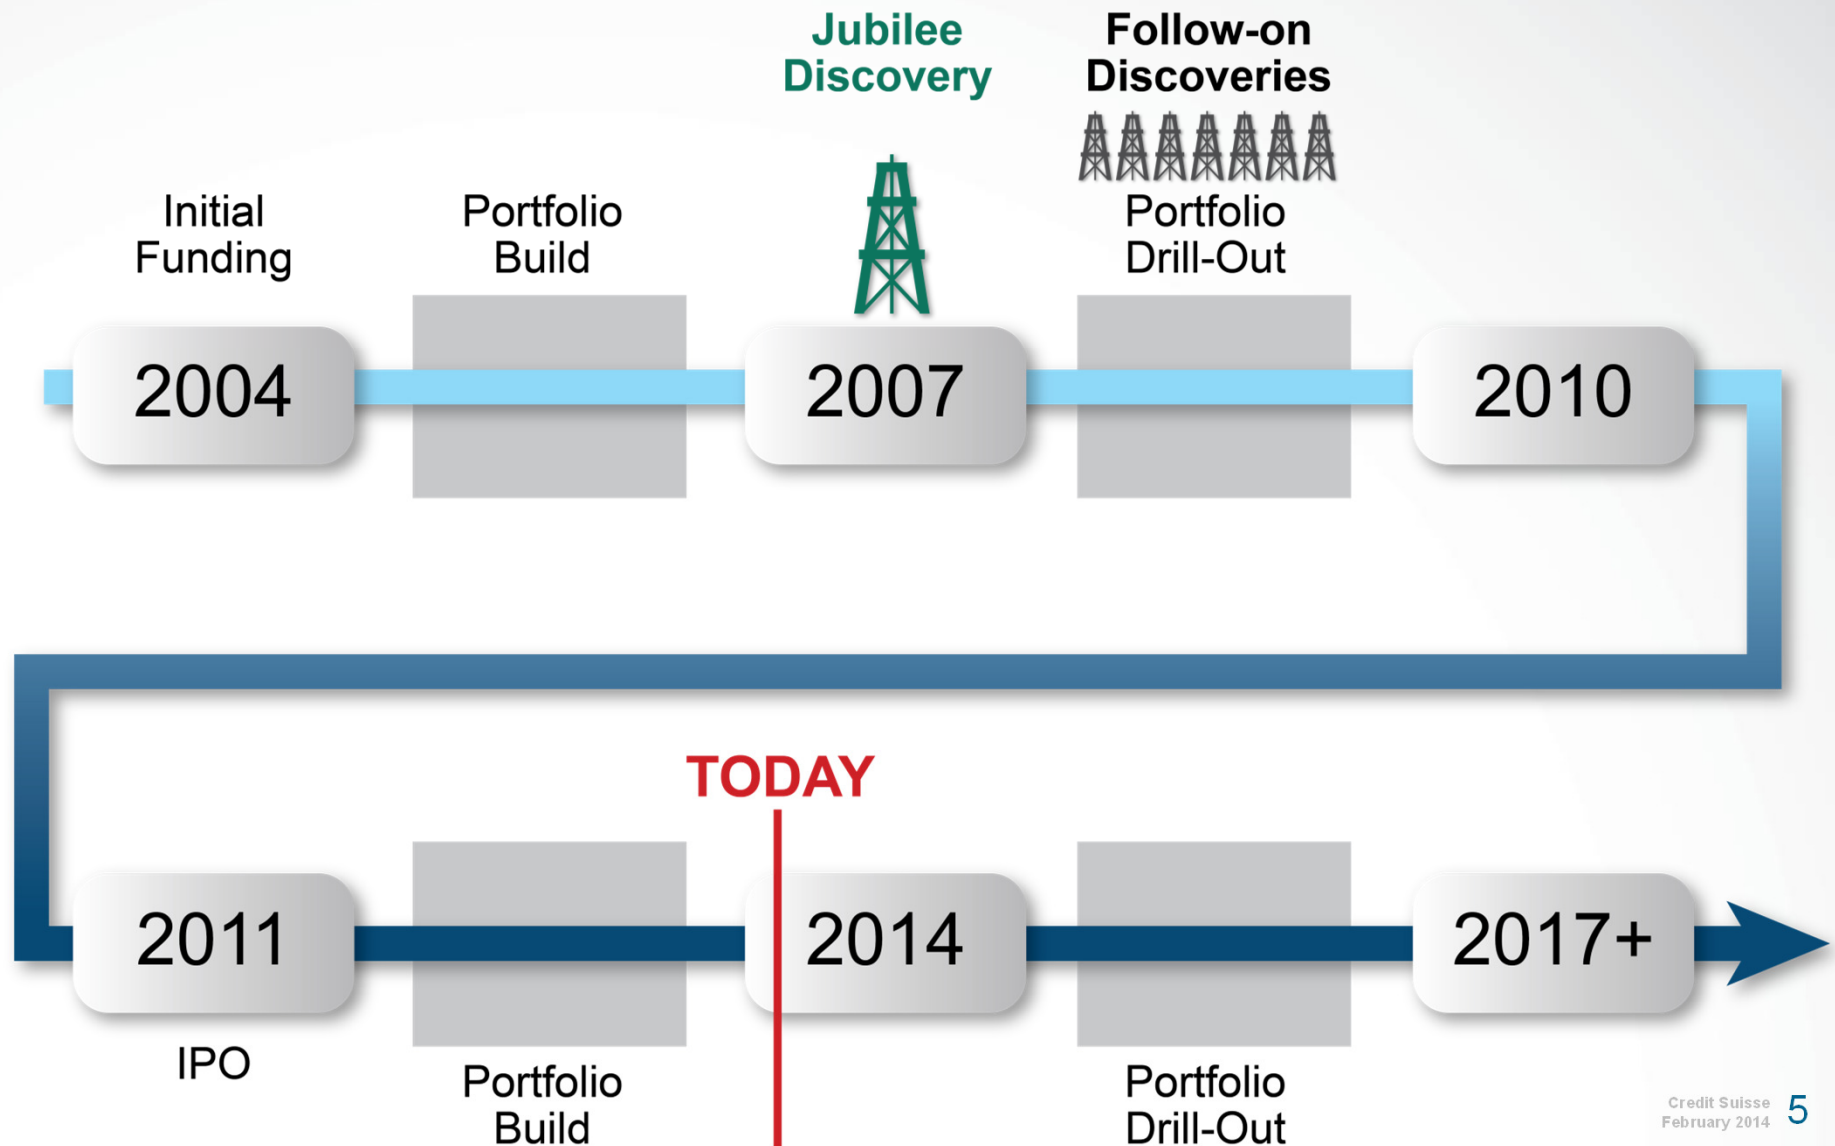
Jubilee Discovery

Follow-on Discoveries

Initial Funding

Portfolio Build

Portfolio Drill-Out

2004

2007

2010

TODAY

2011

2014

2017+

IPO

Portfolio Build

Portfolio Drill-Out

Credit Suisse February 2014

5